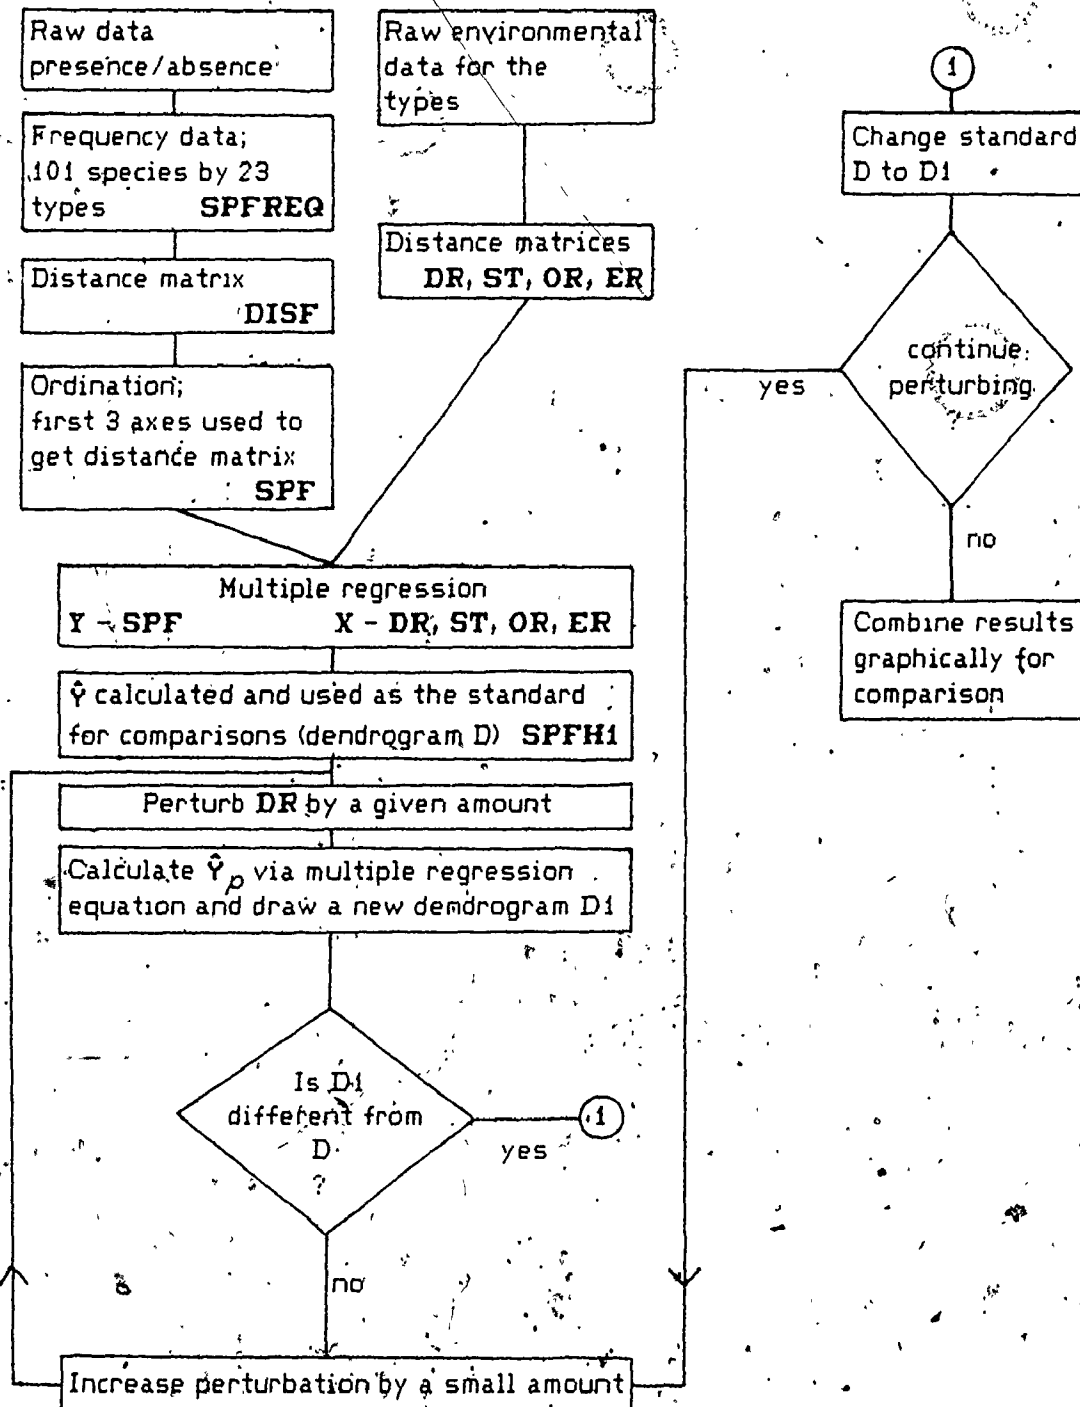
Raw data presence/absence

Frequency data; 101 species by 23 types SPFREQ

Distance matrix DISF

Ordination; first 3 axes used to get distance matrix SPF

Raw environmental data for the types

Distance matrices DR, ST, OR, ER

Multiple regression
Y - SPF X - DR, ST, OR, ER

$\hat{Y}$ calculated and used as the standard for comparisons (dendrogram D) SPFH1

Perturb DR by a given amount

Calculate $\hat{Y}_p$ via multiple regression equation and draw a new demdrogram D1

Is D1 different from D ?

yes

1

no

Increase perturbation by a small amount

1

Change standard D to D1

continue perturbing

yes

no

Combine results graphically for comparison